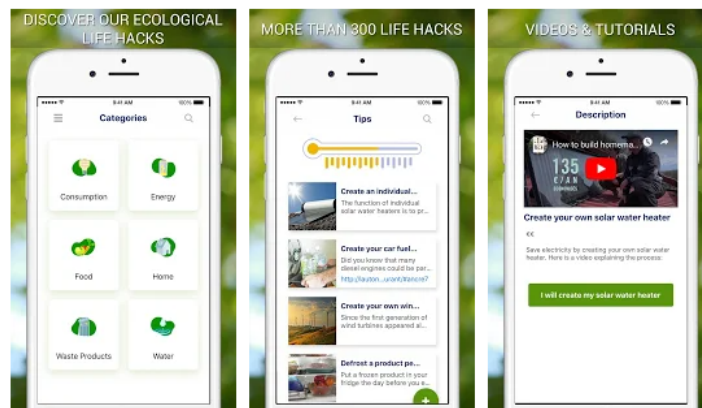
DISCOVER OUR ECOLOGICAL LIFE HACKS

9:41 AM 100%

Categories

Consumption

Energy

Food

Home

Waste Products

Water

MORE THAN 300 LIFE HACKS

9:41 AM 100%

Tips

Create an individual...
The function of individual solar water heaters is to

Create your car fuel...
Did you know that many diesel engines could be
http://autoin...u/ont/detroit?

Create your own win...
Since the first generation of wind turbines appeared al...

Defrost a product pe...
Put a frozen product in your fridge the day before you e...

+

VIDEOS & TUTORIALS

9:41 AM 100%

Description

How to build homema...

135

Create your own solar water heater

<<

Save electricity by creating your own solar water heater. Here is a video explaining the process:

I will create my solar water heater